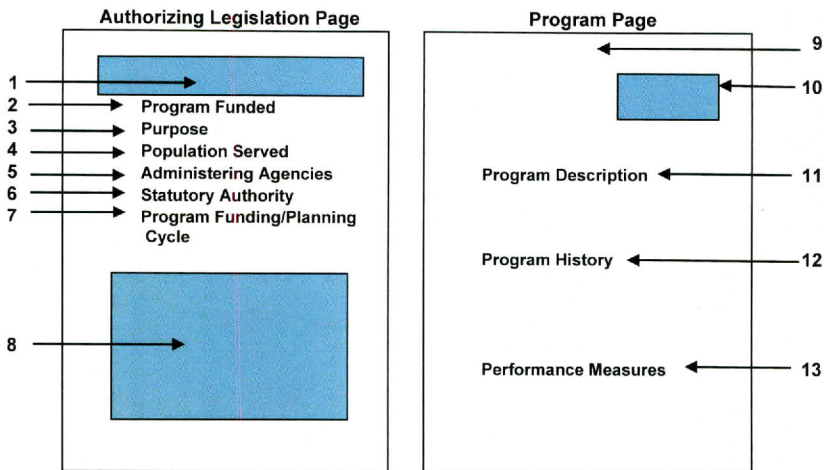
Authorizing Legislation Page

1

2 Program Funded

3 Purpose

4 Population Served

5 Administering Agencies

6 Statutory Authority

7 Program Funding/Planning Cycle

8

Program Page

9

10

Program Description 11

Program History 12

Performance Measures 13